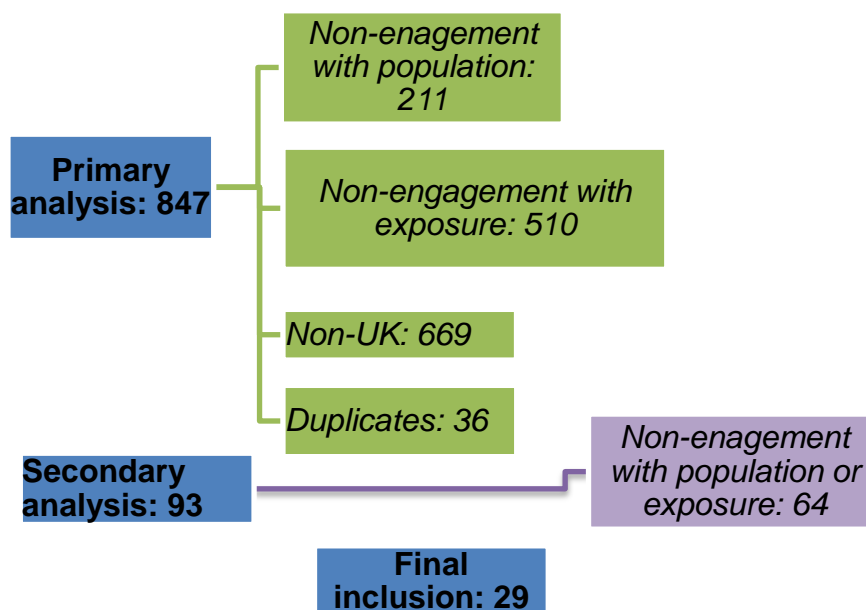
Primary analysis: 847

Non-enagement with population: 211

Non-engagement with exposure: 510

Non-UK: 669

Duplicates: 36

Secondary analysis: 93

Non-enagement with population or exposure: 64

Final inclusion: 29